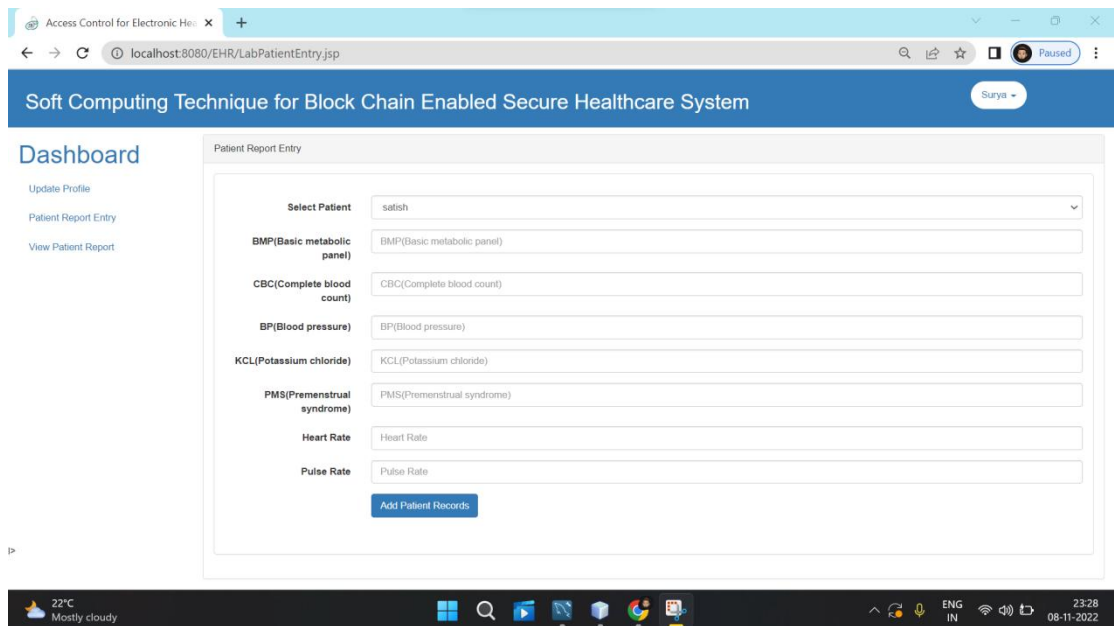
Access Control for Electronic Hea ×
+
localhost:8080/EHR/LabPatientEntry.jsp
Paused

Soft Computing Technique for Block Chain Enabled Secure Healthcare System
Surya ▾

Dashboard
Update Profile
Patient Report Entry
View Patient Report

Patient Report Entry

| | |
|---|---|
| Select Patient | satish |
| BMP(Basic metabolic panel) | BMP(Basic metabolic panel) |
| CBC(Complete blood count) | CBC(Complete blood count) |
| BP(Blood pressure) | BP(Blood pressure) |
| KCL(Potassium chloride) | KCL(Potassium chloride) |
| PMS(Premenstrual syndrome) | PMS(Premenstrual syndrome) |
| Heart Rate | Heart Rate |
| Pulse Rate | Pulse Rate |

Add Patient Records

22°C
Mostly cloudy
ENG
IN
23:28
08-11-2022